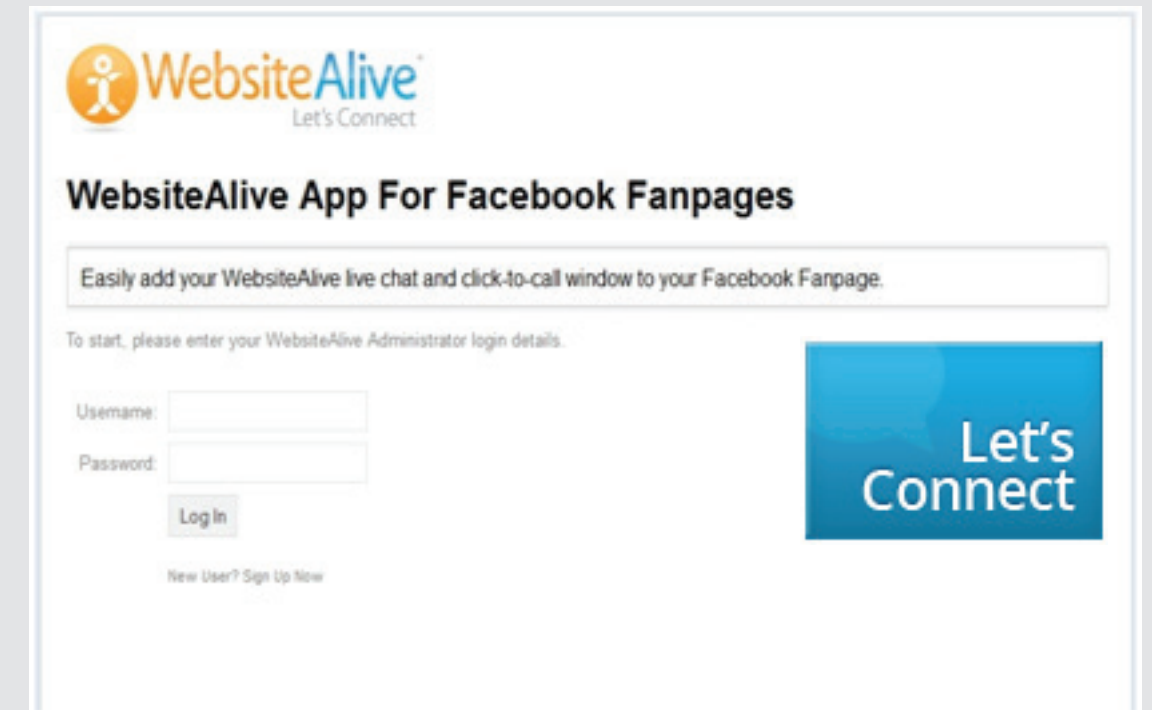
WebsiteAlive
Let's Connect

WebsiteAlive App For Facebook Fanpages

Easily add your WebsiteAlive live chat and click-to-call window to your Facebook Fanpage.

To start, please enter your WebsiteAlive Administrator login details.

Username:

Password:

Log In

New User? Sign Up Now

Let's Connect